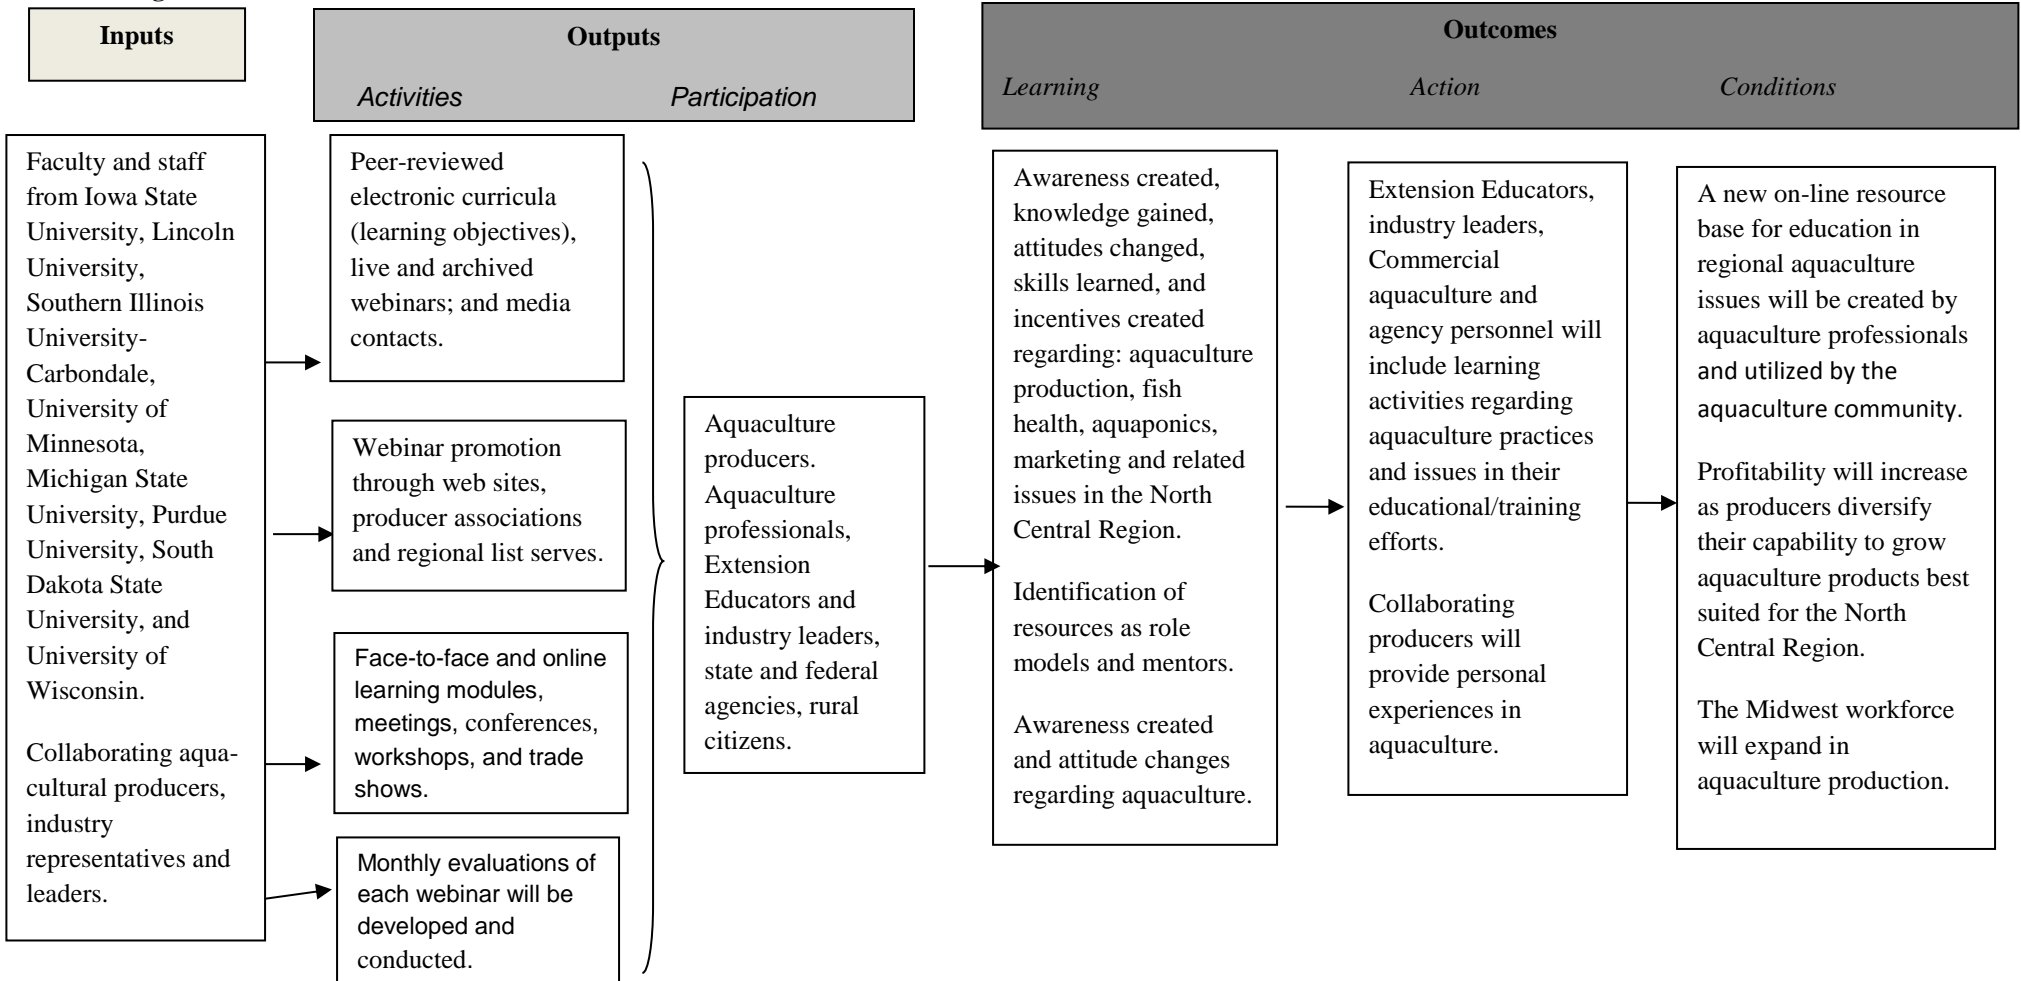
Inputs

Outputs

Activities Participation

Outcomes

Learning Action Conditions

Faculty and staff from Iowa State University, Lincoln University, Southern Illinois University-Carbondale, University of Minnesota, Michigan State University, Purdue University, South Dakota State University, and University of Wisconsin.

Collaborating aquacultural producers, industry representatives and leaders.

Peer-reviewed electronic curricula (learning objectives), live and archived webinars; and media contacts.

Webinar promotion through web sites, producer associations and regional list serves.

Face-to-face and online learning modules, meetings, conferences, workshops, and trade shows.

Monthly evaluations of each webinar will be developed and conducted.

Aquaculture producers. Aquaculture professionals, Extension Educators and industry leaders, state and federal agencies, rural citizens.

Awareness created, knowledge gained, attitudes changed, skills learned, and incentives created regarding: aquaculture production, fish health, aquaponics, marketing and related issues in the North Central Region.

Identification of resources as role models and mentors.

Awareness created and attitude changes regarding aquaculture.

Extension Educators, industry leaders, Commercial aquaculture and agency personnel will include learning activities regarding aquaculture practices and issues in their educational/training efforts.

Collaborating producers will provide personal experiences in aquaculture.

A new on-line resource base for education in regional aquaculture issues will be created by aquaculture professionals and utilized by the aquaculture community.

Profitability will increase as producers diversify their capability to grow aquaculture products best suited for the North Central Region.

The Midwest workforce will expand in aquaculture production.